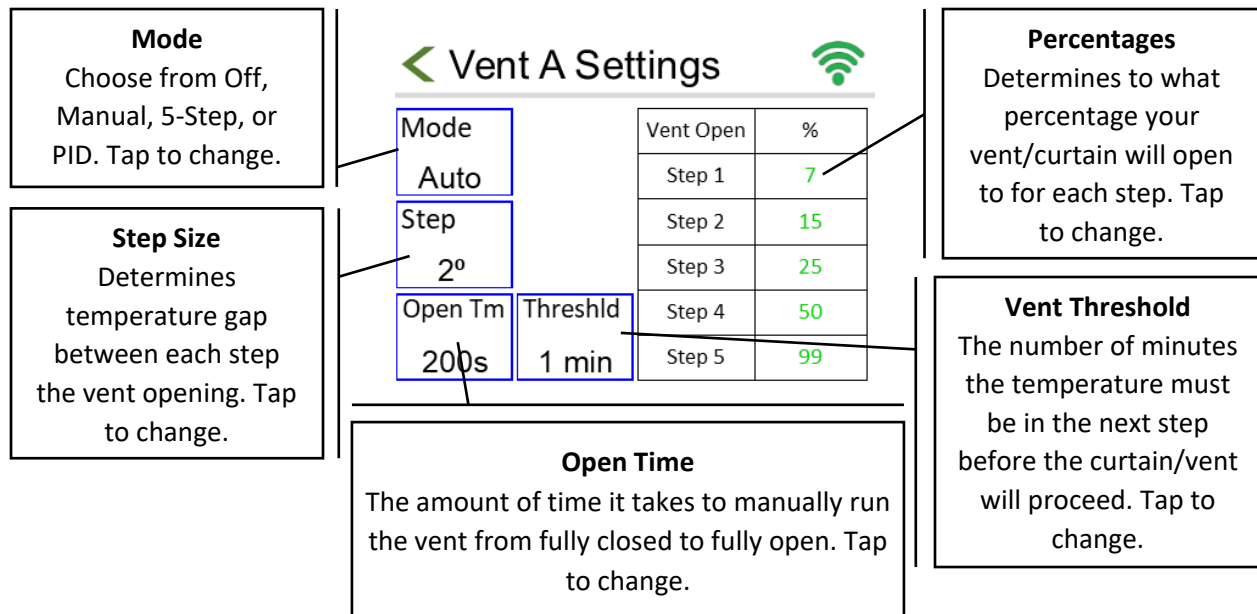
**Mode**
Choose from Off, Manual, 5-Step, or PID. Tap to change.

**Step Size**
Determines temperature gap between each step the vent opening. Tap to change.

< Vent A Settings

Mode
Auto

Step
2º

Open Tm
200s

Threshld
1 min

| Vent Open | % |
|---|---|
| Step 1 | 7 |
| Step 2 | 15 |
| Step 3 | 25 |
| Step 4 | 50 |
| Step 5 | 99 |

**Percentages**
Determines to what percentage your vent/curtain will open to for each step. Tap to change.

**Vent Threshold**
The number of minutes the temperature must be in the next step before the curtain/vent will proceed. Tap to change.

**Open Time**
The amount of time it takes to manually run the vent from fully closed to fully open. Tap to change.